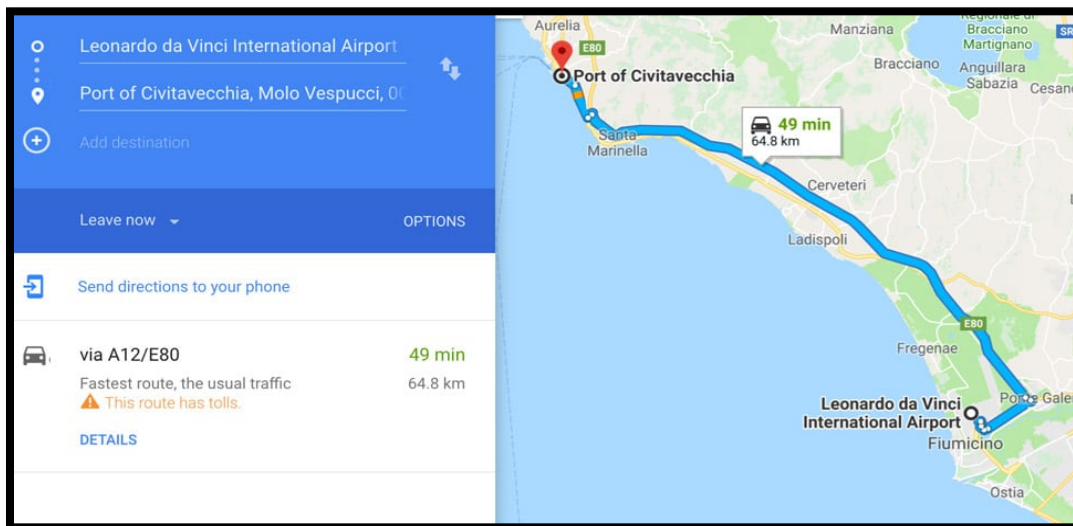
Leonardo da Vinci International Airport

Port of Civitavecchia, Molo Vespucci, 0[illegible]

Add destination

Leave now

OPTIONS

Send directions to your phone

via A12/E80

49 min

Fastest route, the usual traffic

64.8 km

This route has tolls.

DETAILS

Aurelia

E80

Port of Civitavecchia

Santa Marinella

49 min
64.8 km

Manziana

Bracciano

Bracciano Martignano

Anguillara Sabazia

Cesan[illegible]

Cerveteri

Ladispoli

E80

Fregenae

Porto Gale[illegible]

Leonardo da Vinci International Airport

Fiumicino

Ostia